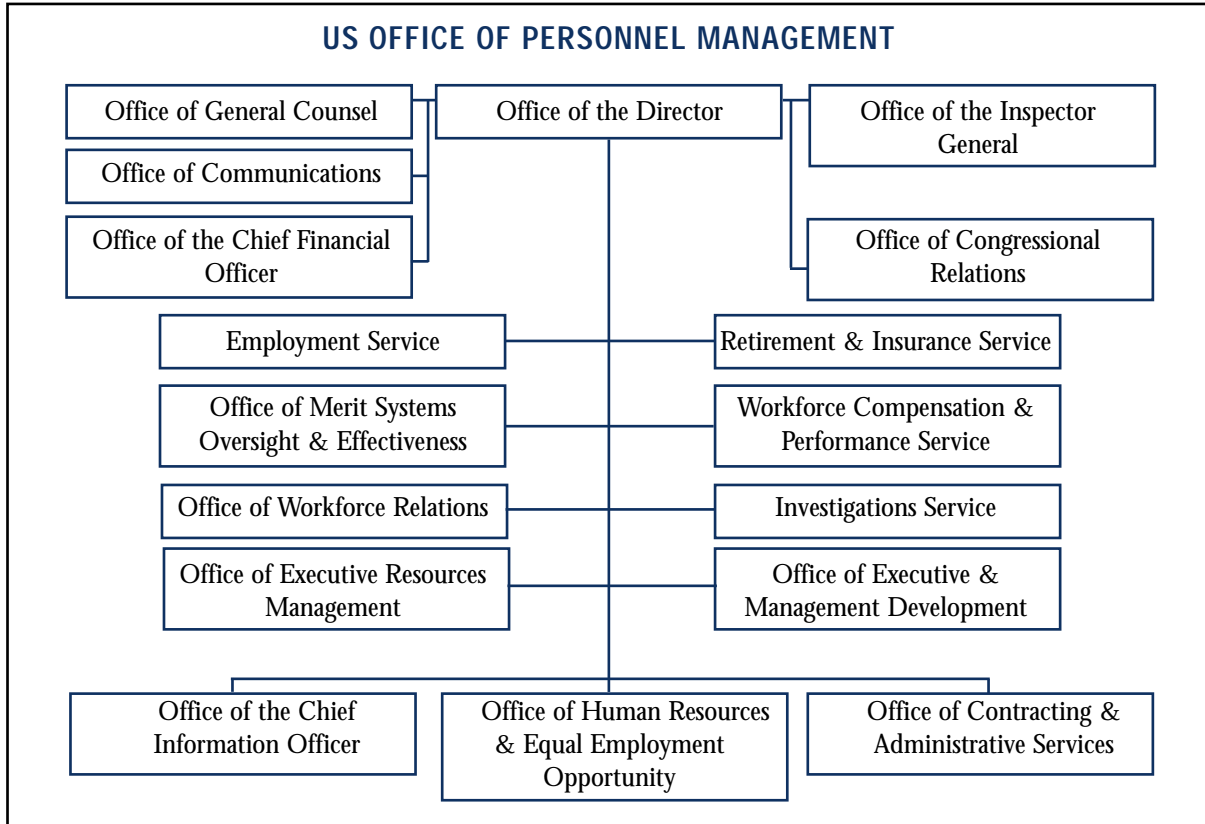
US OFFICE OF PERSONNEL MANAGEMENT

Office of General Counsel

Office of the Director

Office of the Inspector General

Office of Communications

Office of the Chief Financial Officer

Office of Congressional Relations

Employment Service

Retirement & Insurance Service

Office of Merit Systems Oversight & Effectiveness

Workforce Compensation & Performance Service

Office of Workforce Relations

Investigations Service

Office of Executive Resources Management

Office of Executive & Management Development

Office of the Chief Information Officer

Office of Human Resources & Equal Employment Opportunity

Office of Contracting & Administrative Services